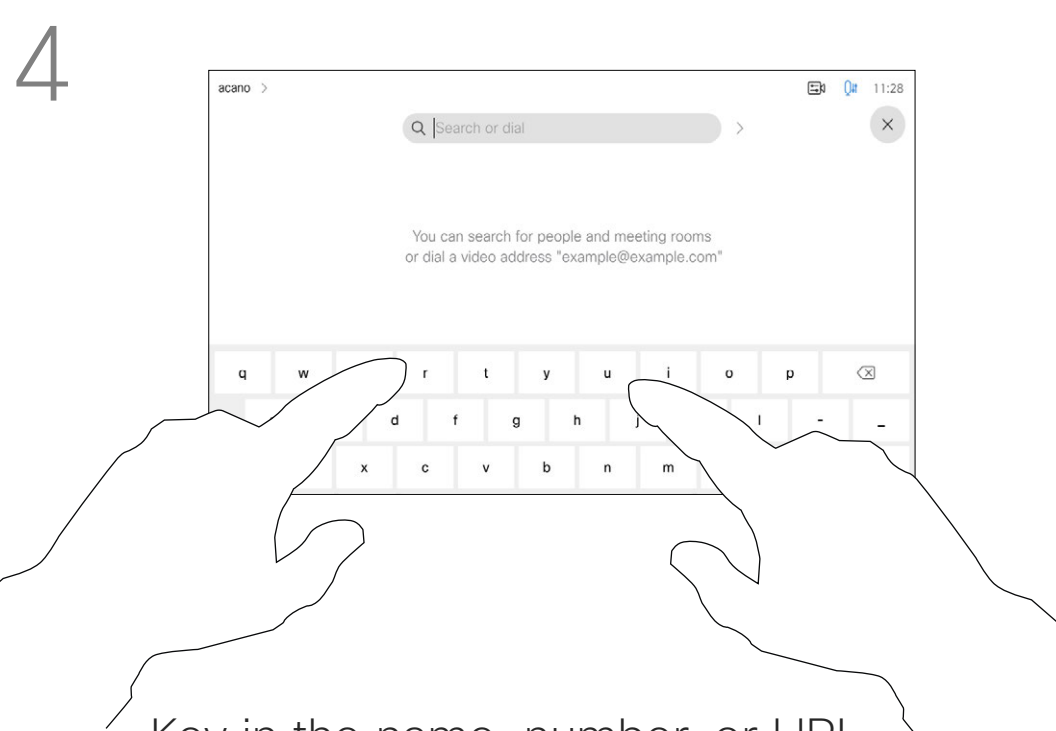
4

acano >

11:28

Search or dial

×

You can search for people and meeting rooms or dial a video address "example@example.com"

q w r t y u i o p

d f g h j l - _

x c v b n m

Key in the name, number, or URL